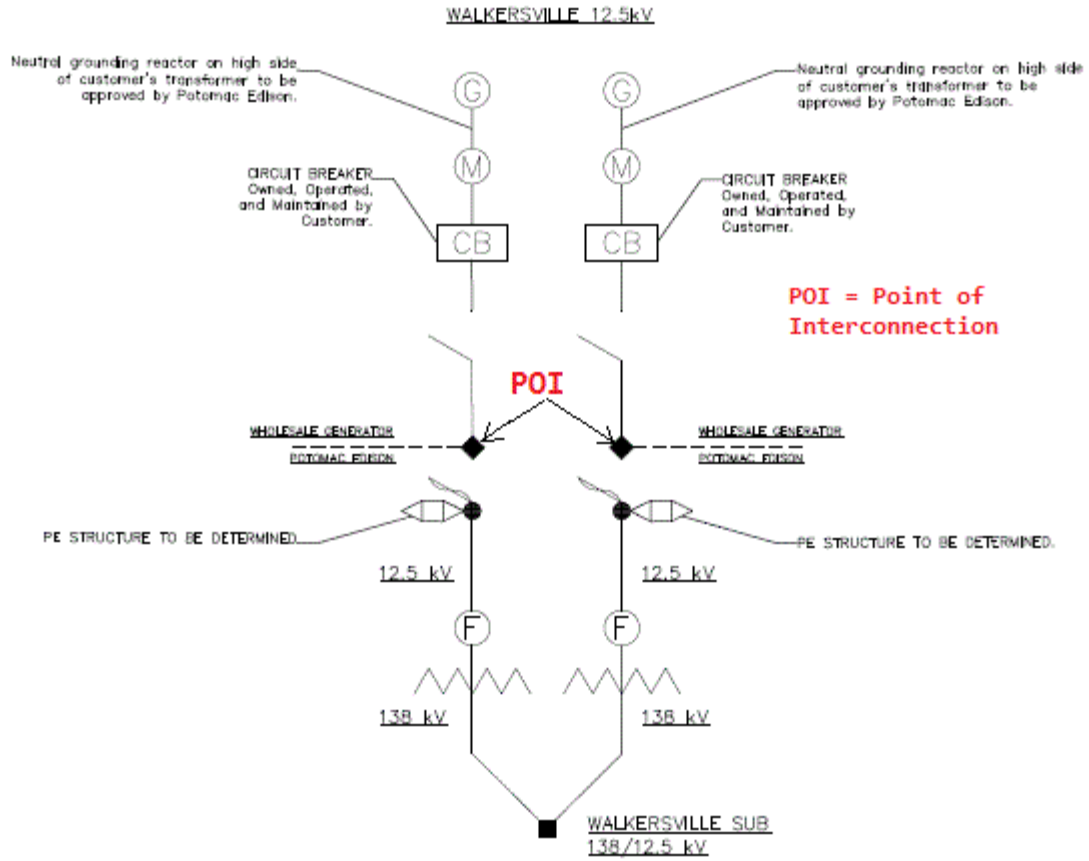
WALKERSVILLE 12.5kV

Neutral grounding reactor on high side of customer's transformer to be approved by Potomac Edison.

Neutral grounding reactor on high side of customer's transformer to be approved by Potomac Edison.

G

G

M

M

CIRCUIT BREAKER Owned, Operated, and Maintained by Customer.

CIRCUIT BREAKER Owned, Operated, and Maintained by Customer.

CB

CB

POI = Point of Interconnection

POI

WHOLESALE GENERATOR

POTOMAC EDISON

WHOLESALE GENERATOR

POTOMAC EDISON

PE STRUCTURE TO BE DETERMINED

PE STRUCTURE TO BE DETERMINED.

12.5 kV

12.5 kV

F

F

138 kV

138 kV

WALKERSVILLE SUB
138/12.5 kV